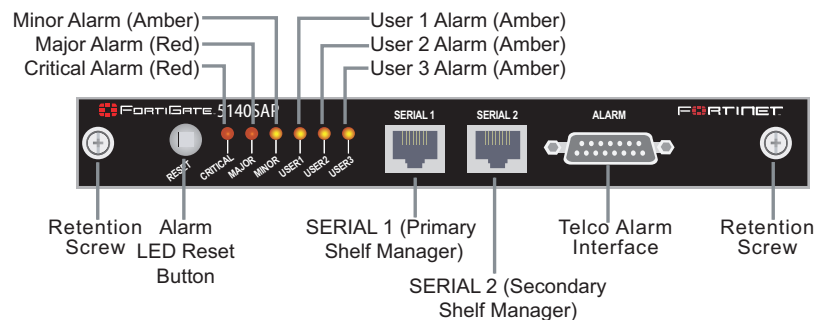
Minor Alarm (Amber)
Major Alarm (Red)
Critical Alarm (Red)
User 1 Alarm (Amber)
User 2 Alarm (Amber)
User 3 Alarm (Amber)

FortiGate 5140SAP
RESET
CRITICAL
MAJOR
MINOR
USER1
USER2
USER3
SERIAL 1
SERIAL 2
ALARM
FORTINET

Retention Screw

Alarm LED Reset Button

SERIAL 1 (Primary Shelf Manager)

SERIAL 2 (Secondary Shelf Manager)

Telco Alarm Interface

Retention Screw